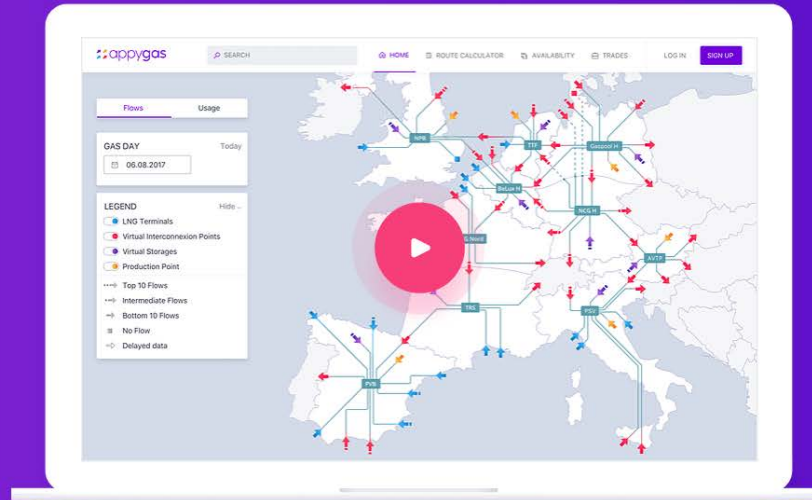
appygas

SEARCH

HOME

ROUTE CALCULATOR

AVAILABILITY

TRADES

LOG IN

SIGN UP

Flows

Usage

GAS DAY

Today

06.08.2017

LEGEND

Hide

LNG Terminals

Virtual Interconnexion Points

Virtual Storages

Production Point

Top 10 Flows

Intermediate Flows

Bottom 10 Flows

No Flow

Delayed data

NPB

TTF

Gaspool H

BeLux H

NCG H

G.Nord

AVTP

TRS

PSV

PVB